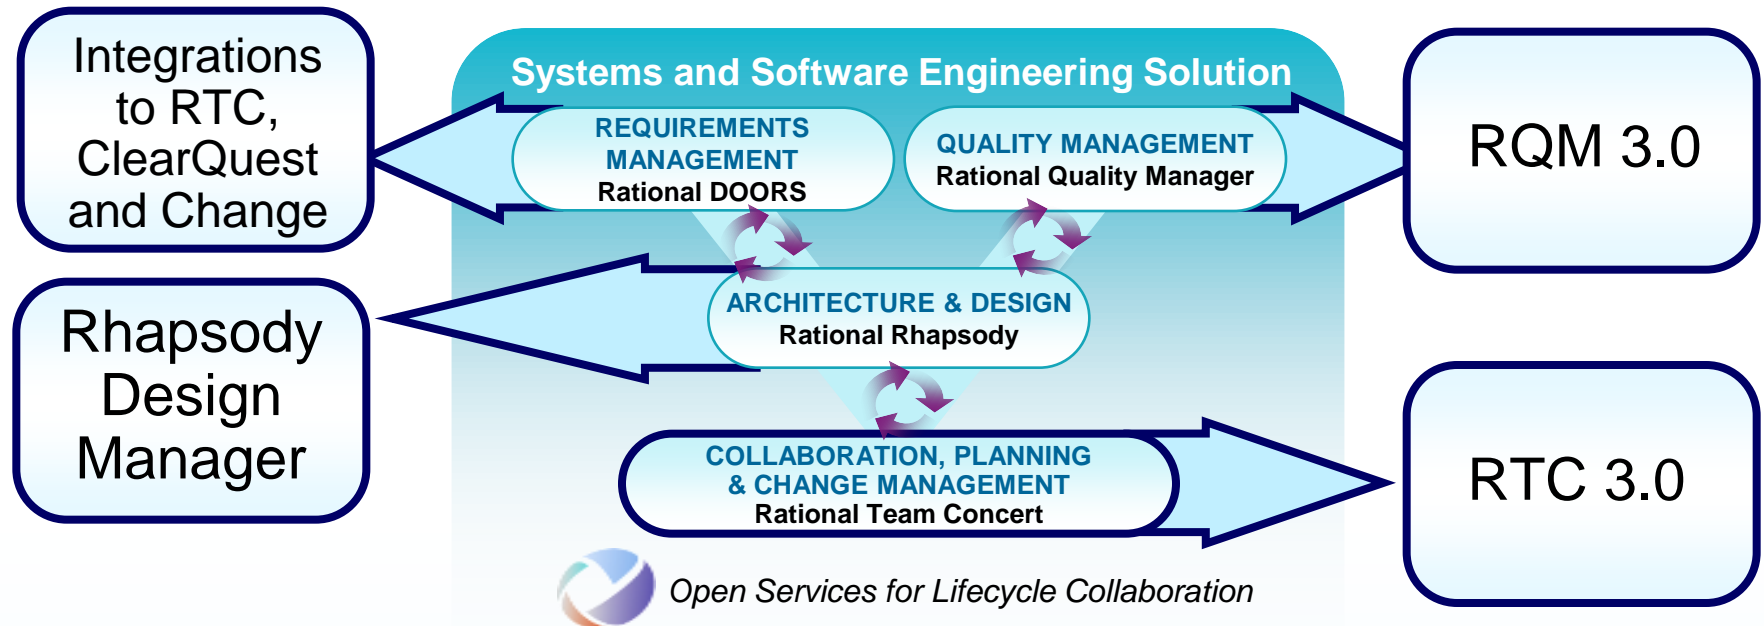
Integrations to RTC, ClearQuest and Change

Systems and Software Engineering Solution

REQUIREMENTS MANAGEMENT
Rational DOORS

QUALITY MANAGEMENT
Rational Quality Manager

RQM 3.0

Rhapsody Design Manager

ARCHITECTURE & DESIGN
Rational Rhapsody

COLLABORATION, PLANNING & CHANGE MANAGEMENT
Rational Team Concert

RTC 3.0

Open Services for Lifecycle Collaboration